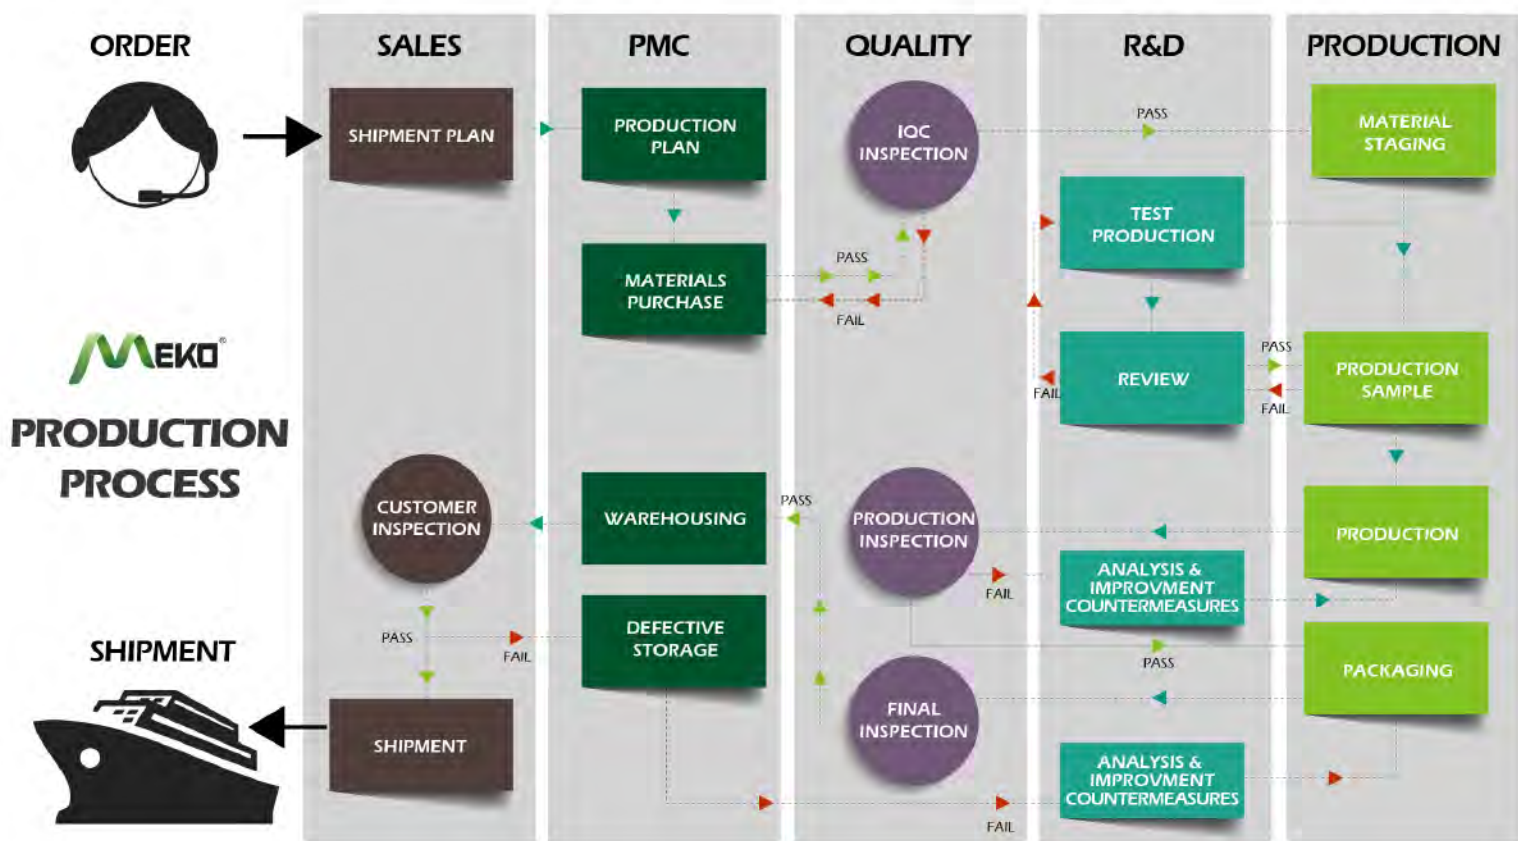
ORDER

MEKO®

PRODUCTION PROCESS

SHIPMENT

SALES

SHIPMENT PLAN

CUSTOMER INSPECTION

PASS

FAIL

SHIPMENT

PMC

PRODUCTION PLAN

MATERIALS PURCHASE

PASS

FAIL

WAREHOUSING

PASS

DEFECTIVE STORAGE

QUALITY

IQC INSPECTION

PRODUCTION INSPECTION

FAIL

FINAL INSPECTION

FAIL

R&D

PASS

TEST PRODUCTION

REVIEW

FAIL

PASS

FAIL

ANALYSIS & IMPROVMENT COUNTERMEASURES

PASS

ANALYSIS & IMPROVMENT COUNTERMEASURES

PRODUCTION

MATERIAL STAGING

PRODUCTION SAMPLE

PRODUCTION

PACKAGING